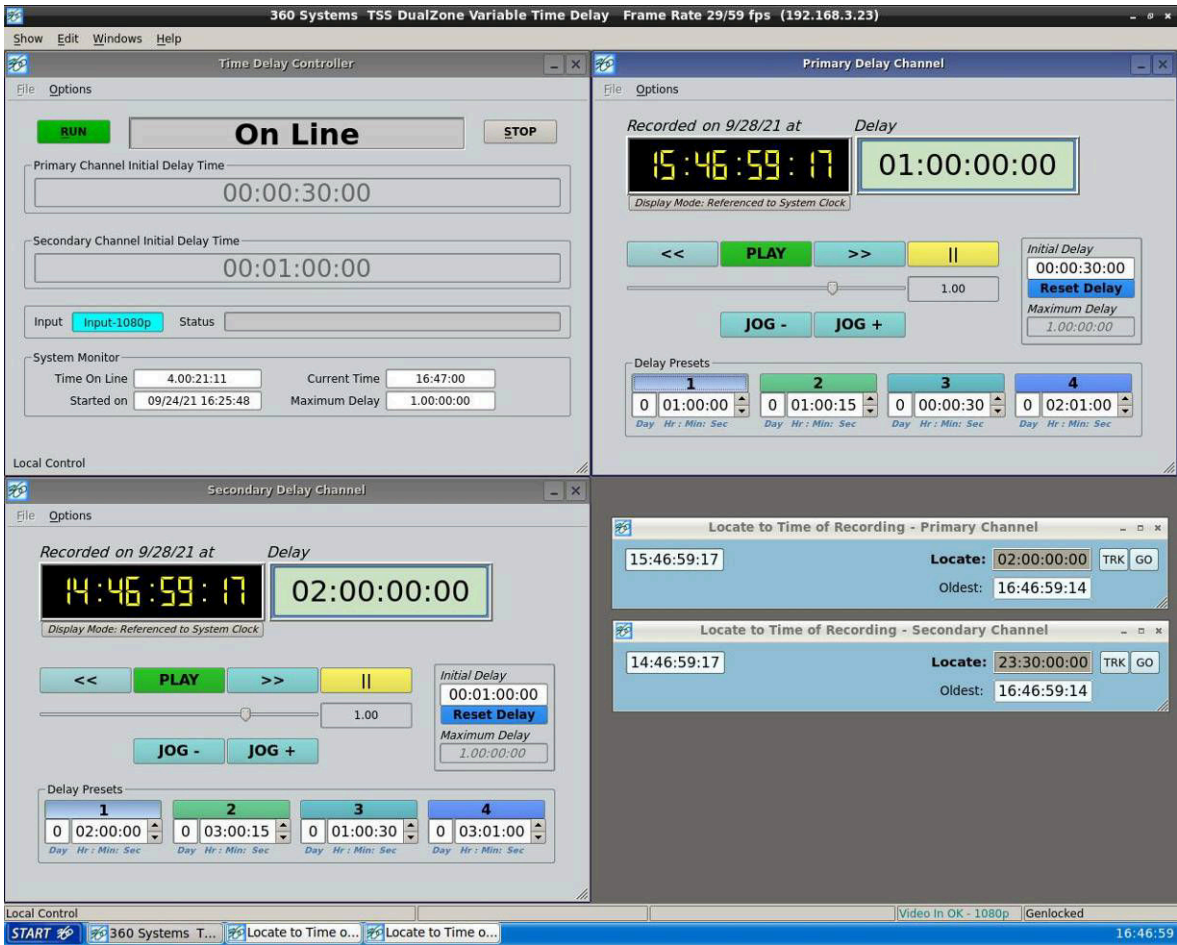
360 Systems TSS DualZone Variable Time Delay Frame Rate 29/59 fps (192.168.3.23)

Show Edit Windows Help

Time Delay Controller

File Options

RUN

On Line

STOP

Primary Channel Initial Delay Time

00:00:30:00

Secondary Channel Initial Delay Time

00:01:00:00

Input Input-1080p Status

System Monitor

Time On Line 4.00:21:11 Current Time 16:47:00

Started on 09/24/21 16:25:48 Maximum Delay 1.00:00:00

Local Control

Primary Delay Channel

File Options

Recorded on 9/28/21 at Delay

15:46:59:17 01:00:00:00

Display Mode: Referenced to System Clock

<< PLAY >> ||

Initial Delay

00:00:30:00

Reset Delay

1.00

Maximum Delay

1.00:00:00

JOG - JOG +

Delay Presets

| 1 | 2 | 3 | 4 |
|---|---|---|---|
| 0 01:00:00 | 0 01:00:15 | 0 00:00:30 | 0 02:01:00 |
| Day Hr : Min: Sec | Day Hr : Min: Sec | Day Hr : Min: Sec | Day Hr : Min: Sec |

Secondary Delay Channel

File Options

Recorded on 9/28/21 at Delay

14:46:59:17 02:00:00:00

Display Mode: Referenced to System Clock

<< PLAY >> ||

Initial Delay

00:01:00:00

Reset Delay

1.00

Maximum Delay

1.00:00:00

JOG - JOG +

Delay Presets

| 1 | 2 | 3 | 4 |
|---|---|---|---|
| 0 02:00:00 | 0 03:00:15 | 0 01:00:30 | 0 03:01:00 |
| Day Hr : Min: Sec | Day Hr : Min: Sec | Day Hr : Min: Sec | Day Hr : Min: Sec |

Locate to Time of Recording - Primary Channel

15:46:59:17 Locate: 02:00:00:00 TRK GO

Oldest: 16:46:59:14

Locate to Time of Recording - Secondary Channel

14:46:59:17 Locate: 23:30:00:00 TRK GO

Oldest: 16:46:59:14

Local Control Video In OK - 1080p Genlocked

START 360 Systems T... Locate to Time o... Locate to Time o... 16:46:59